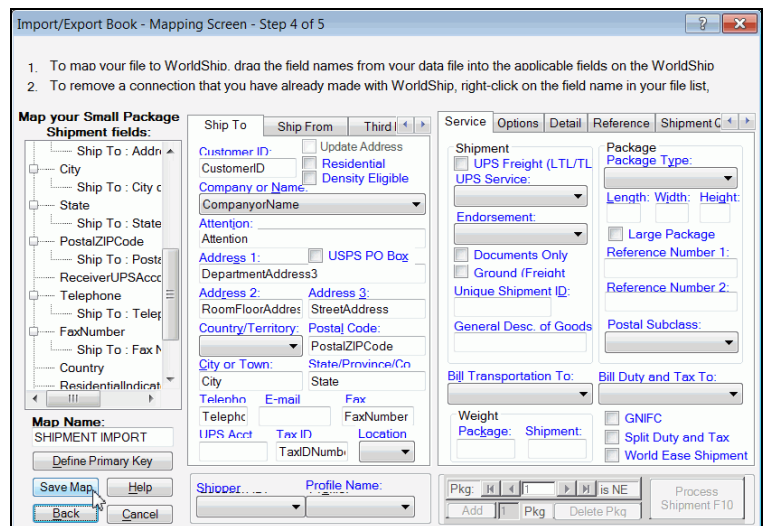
Import/Export Book - Mapping Screen - Step 4 of 5

1. To map your file to WorldShip, drag the field names from your data file into the applicable fields on the WorldShip
2. To remove a connection that you have already made with WorldShip, right-click on the field name in your file list,

Map your Small Package Shipment fields:

Ship To : Addr
City
Ship To : City c
State
Ship To : State
PostalZIPCode
Ship To : Posta
ReceiverUPSAcc
Telephone
Ship To : Telep
FaxNumber
Ship To : Fax N
Country
ResidentialIndicat

Map Name:
SHIPMENT IMPORT
Define Primary Key
Save Map
Help
Back
Cancel

Ship To | Ship From | Third I

Customer ID:
CustomerID
Update Address
Residential
Density Eligible
Company or Name:
CompanyorName
Attention:
Attention
Address 1:
USPS PO Box
DepartmentAddress3
Address 2:
RoomFloorAddres
Address 3:
StreetAddress
Country/Territory:
Postal Code:
PostalZIPCode
City or Town:
City
State/Province/Co
State
Telepho
E-mail
Fax
Telephc
FaxNumber
UPS Acct
Tax ID
TaxIDNumb
Location

Shipper
Profile Name:

Service | Options | Detail | Reference | Shipment C

Shipment
UPS Freight (LTL/TL
UPS Service:
Endorsement:
Documents Only
Ground (Freight
Unique Shipment ID:
General Desc. of Goods

Package
Package Type:
Length: Width: Height:
Large Package
Reference Number 1:
Reference Number 2:
Postal Subclass:

Bill Transportation To:
Bill Duty and Tax To:
Weight
Package:
Shipment:
GNIFC
Split Duty and Tax
World Ease Shipment

Pkg: 1 is NE
Add 1 Pkg Delete Pkg
Process Shipment F10